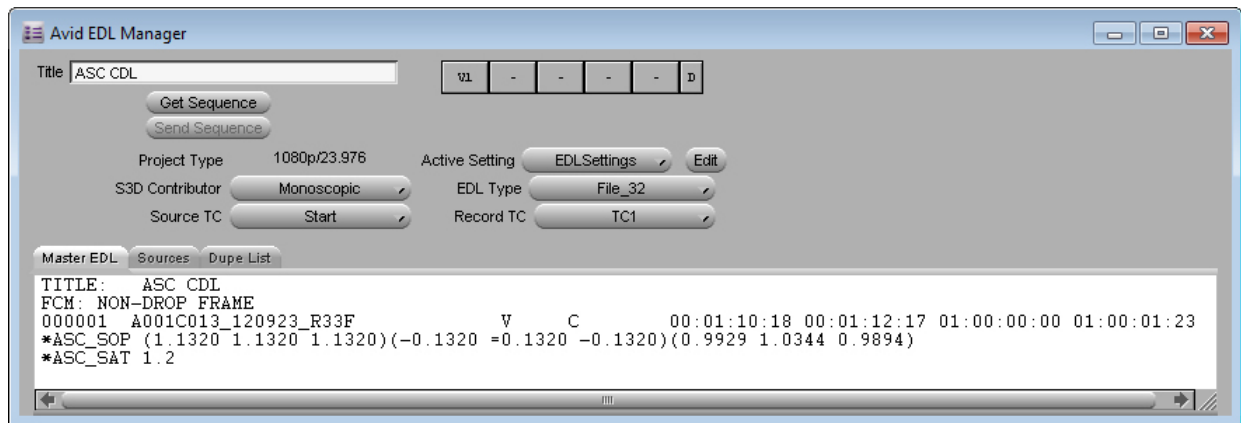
Avid EDL Manager

Title ASC CDL

V1 - - - - D

Get Sequence
Send Sequence

Project Type 1080p/23.976
Active Setting EDLSettings
Edit
S3D Contributor Monoscopic
EDL Type File_32
Source TC Start
Record TC TC1

Master EDL Sources Dupe List

TITLE: ASC CDL
FCM: NON-DROP FRAME
000001 A001C013_120923_R33F V C 00:01:10:18 00:01:12:17 01:00:00:00 01:00:01:23
*ASC_SOP (1.1320 1.1320 1.1320)(-0.1320 =0.1320 -0.1320)(0.9929 1.0344 0.9894)
*ASC_SAT 1.2